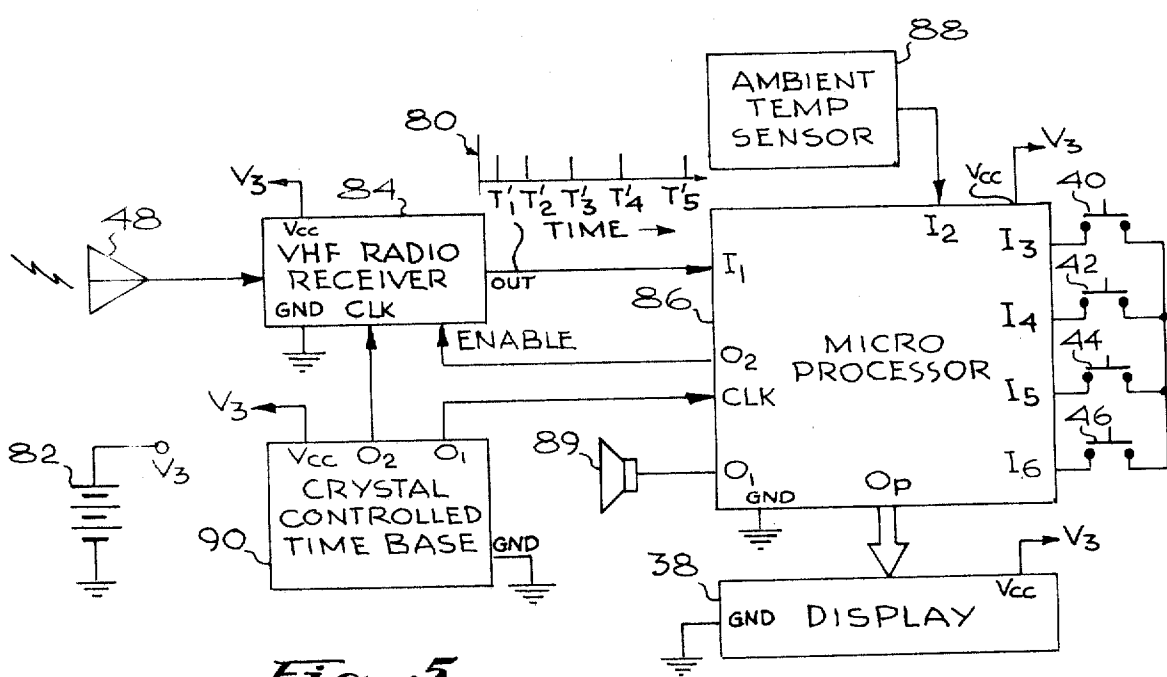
88
AMBIENT TEMP SENSOR
80
$T'_1$ $T'_2$ $T'_3$ $T'_4$ $T'_5$
TIME →
$V_3$
84
Vcc
VHF RADIO RECEIVER
GND CLK
OUT
48
ENABLE
86
$I_1$
$I_2$
$O_2$
CLK
MICRO PROCESSOR
Vcc
$V_3$
40
$I_3$
42
$I_4$
44
$I_5$
46
$I_6$
$V_3$
82
$V_3$
Vcc $O_2$ $O_1$
CRYSTAL CONTROLLED TIME BASE
GND
90
89
$O_1$
GND
Op
38
$V_3$
Vcc
GND DISPLAY
Fig. 5